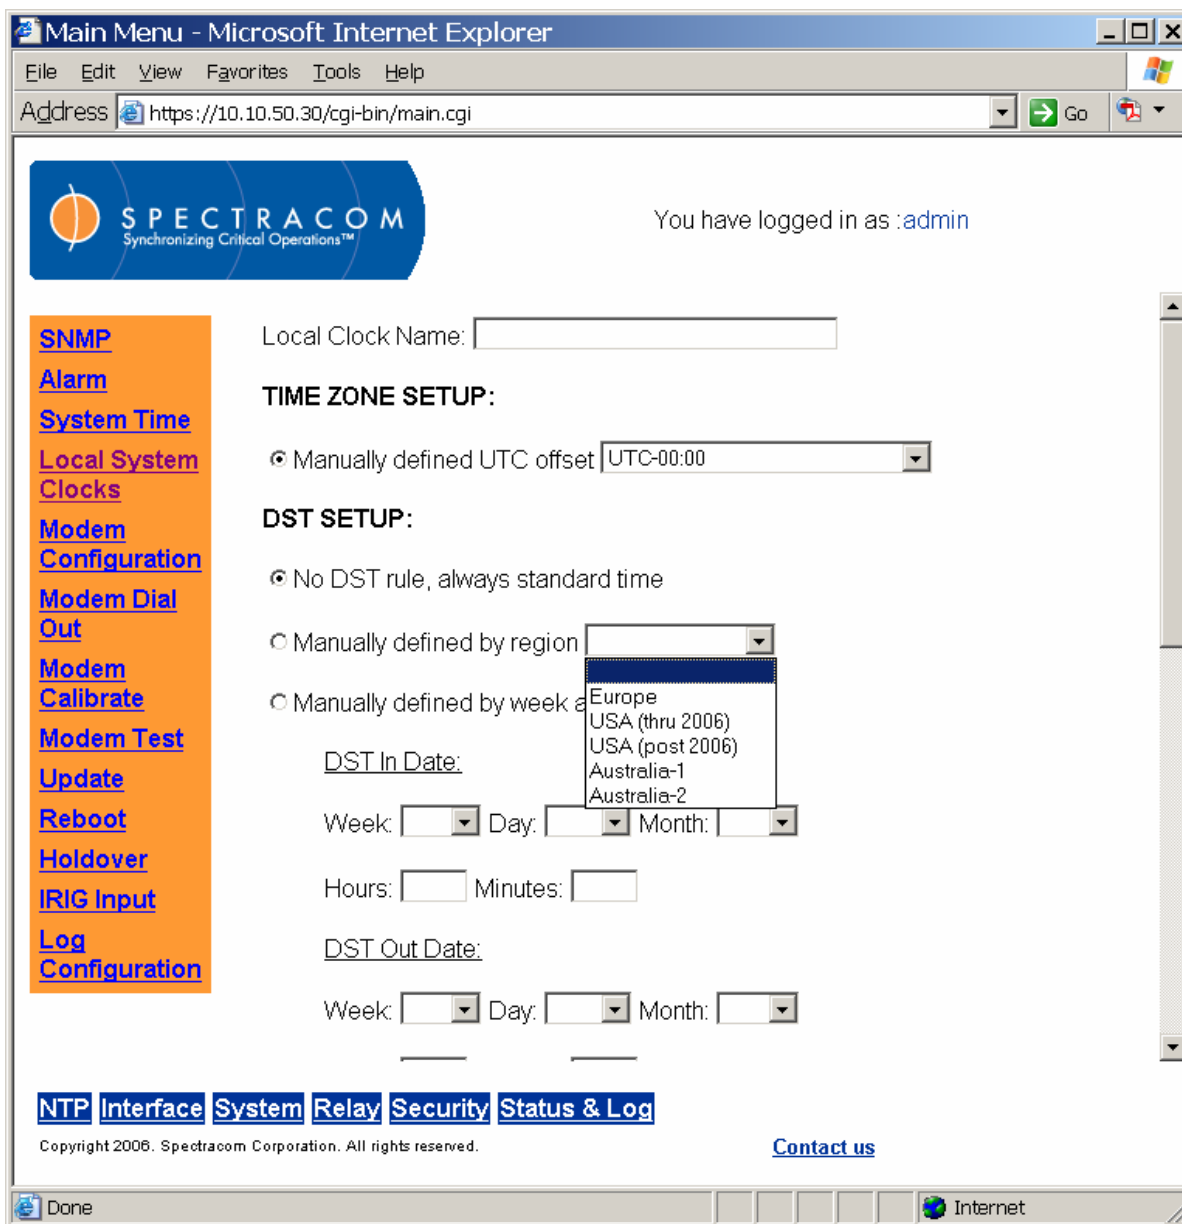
Main Menu - Microsoft Internet Explorer

File Edit View Favorites Tools Help

Address https://10.10.50.30/cgi-bin/main.cgi Go

SPECTRACOM
Synchronizing Critical Operations™

You have logged in as :admin

SNMP
Alarm
System Time
Local System Clocks
Modem Configuration
Modem Dial Out
Modem Calibrate
Modem Test
Update
Reboot
Holdover
IRIG Input
Log Configuration

Local Clock Name:

TIME ZONE SETUP:

Manually defined UTC offset UTC-00:00

DST SETUP:

No DST rule, always standard time

Manually defined by region

Manually defined by week a

Europe
USA (thru 2006)
USA (post 2006)
Australia-1
Australia-2

DST In Date:

Week: Day: Month:

Hours: Minutes:

DST Out Date:

Week: Day: Month:

NTP Interface System Relay Security Status & Log

Copyright 2006. Spectracom Corporation. All rights reserved.

Contact us

Done

Internet